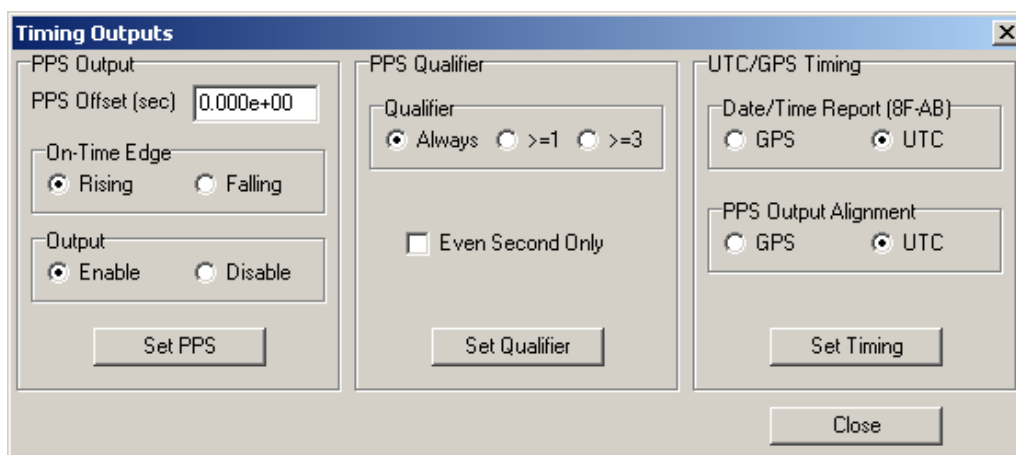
Timing Outputs

PPS Output
PPS Offset (sec) 0.000e+00
On-Time Edge
Rising Falling
Output
Enable Disable
Set PPS

PPS Qualifier
Qualifier
Always >=1 >=3
Even Second Only
Set Qualifier

UTC/GPS Timing
Date/Time Report (8F-AB)
GPS UTC
PPS Output Alignment
GPS UTC
Set Timing

Close